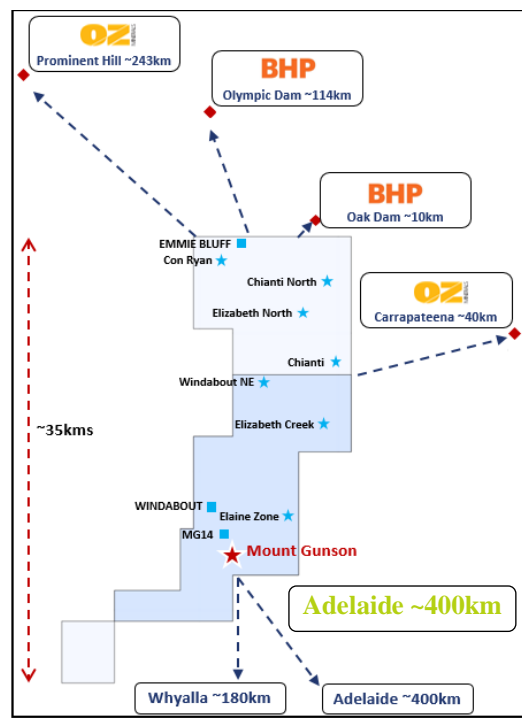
OZ MINERALS
Prominent Hill ~243km

BHP
Olympic Dam ~114km

BHP
Oak Dam ~10km

OZ MINERALS
Carrapateena ~40km

EMMIE BLUFF
Con Ryan
Chianti North
Elizabeth North
Chianti
Windabout NE
Elizabeth Creek
WINDABOUT
Elaine Zone
MG14
Mount Gunson

~35kms

Adelaide ~400km

Whyalla ~180km

Adelaide ~400km